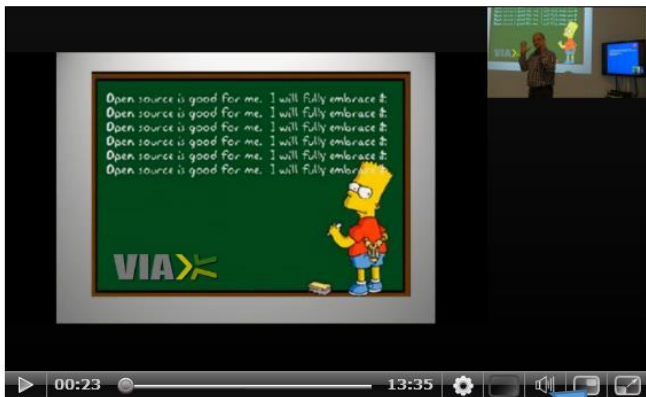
Open source is good for me. I will fully embrace it
Open source is good for me. I will fully embrace it
Open source is good for me. I will fully embrace it
Open source is good for me. I will fully embrace it
Open source is good for me. I will fully embrace it
Open source is good for me. I will fully embrace it

VIA

00:23
13:35